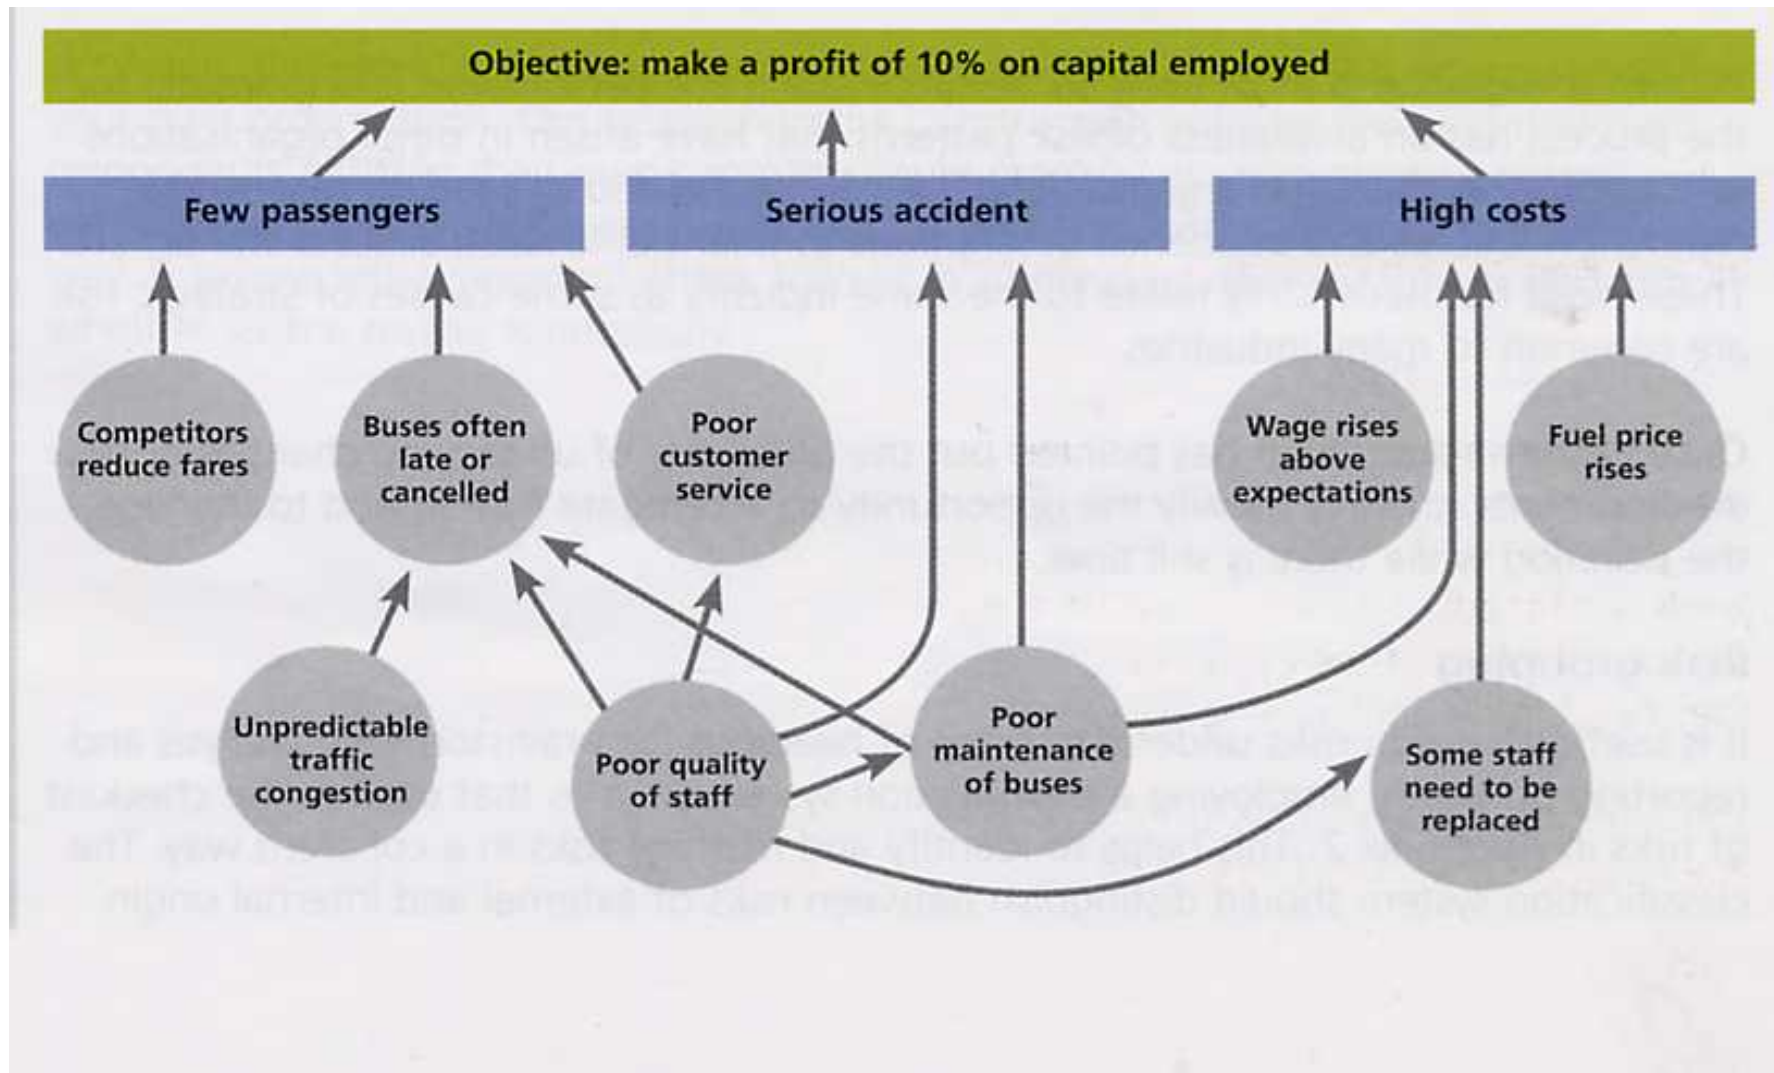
Objective: make a profit of 10% on capital employed

Few passengers

Serious accident

High costs

Competitors reduce fares

Buses often late or cancelled

Poor customer service

Wage rises above expectations

Fuel price rises

Unpredictable traffic congestion

Poor quality of staff

Poor maintenance of buses

Some staff need to be replaced